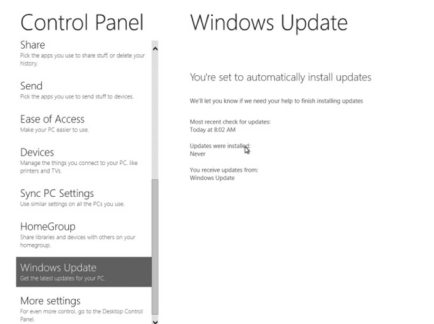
Control Panel

Share
Pick the apps you use to share stuff or delete your history.

Send
Pick the apps you use to send stuff to devices.

Ease of Access
Make your PC easier to use.

Devices
Manage the things you connect to your PC, like printers and TVs.

Sync PC Settings
Use similar settings on all the PCs you use.

HomeGroup
Share libraries and devices with others on your homegroup.

Windows Update
Get the latest updates for your PC.

More settings
For even more control, go to the Desktop Control Panel.

Windows Update

You're set to automatically install updates

We'll let you know if we need your help to finish installing updates.

Most recent check for updates:
Today at 8:02 AM

Updates were installed:
Never

You receive updates from:
Windows Update